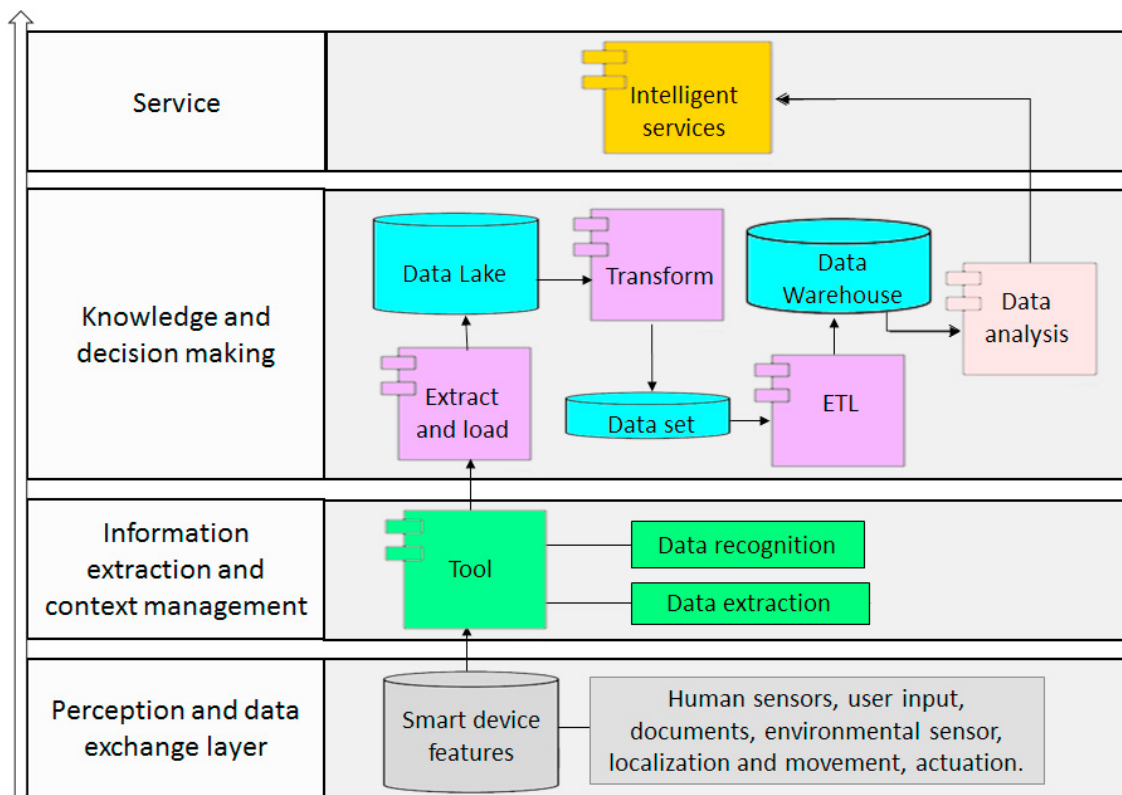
Service

Intelligent services

Knowledge and decision making

Data Lake

Transform

Data Warehouse

Data analysis

Extract and load

Data set

ETL

Information extraction and context management

Tool

Data recognition

Data extraction

Perception and data exchange layer

Smart device features

Human sensors, user input, documents, environmental sensor, localization and movement, actuation.